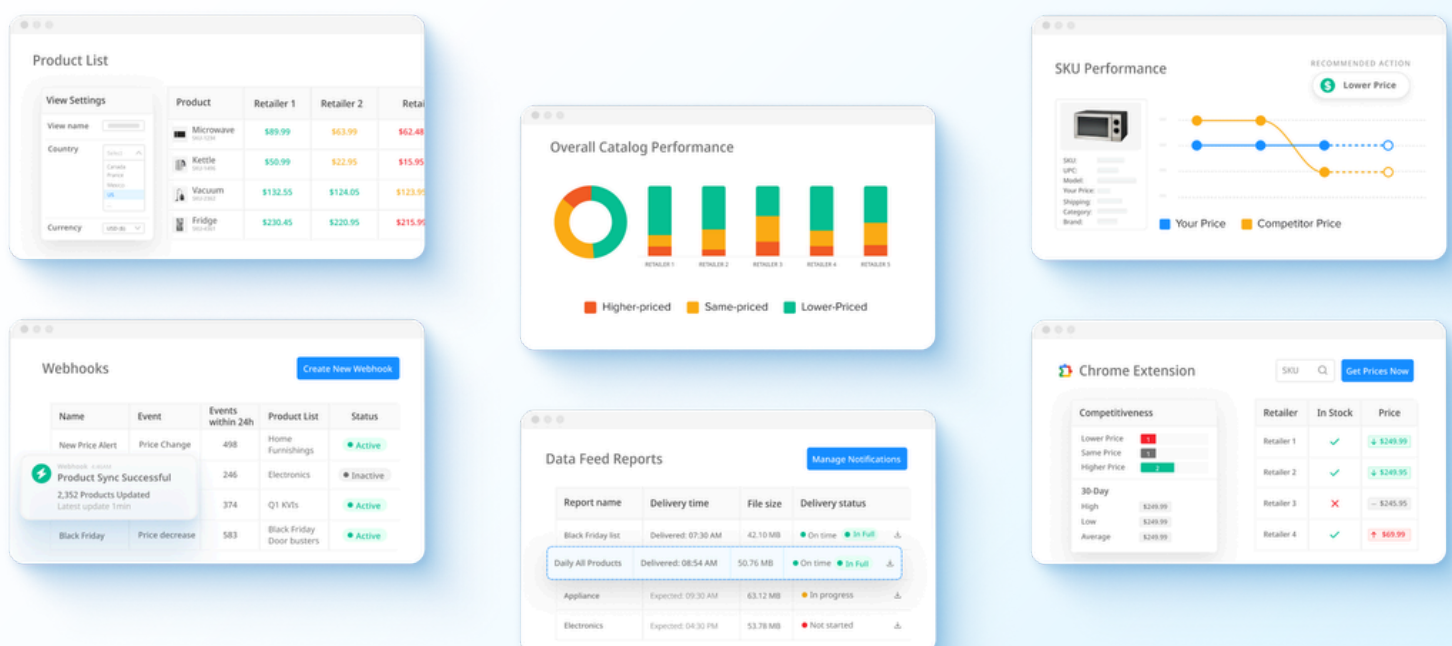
Product List

View Settings

View name

Country

Select
Canada
France
Mexico
UK

Currency USD ($)

| Product | Retailer 1 | Retailer 2 | Retai |
|---|---|---|---|
| Microwave | $89.99 | $63.99 | $62.48 |
| Kettle | $50.99 | $22.95 | $15.95 |
| Vacuum | $132.55 | $124.05 | $123.95 |
| Fridge | $230.45 | $220.95 | $215.95 |

Overall Catalog Performance

RETAILER 1 RETAILER 2 RETAILER 3 RETAILER 4 RETAILER 5

Higher-priced Same-priced Lower-Priced

SKU Performance

RECOMMENDED ACTION

Lower Price

SKU:
UPC:
Model:
Your Price:
Shipping:
Category:
Brand:

Your Price Competitor Price

Webhooks

Create New Webhook

| Name | Event | Events within 24h | Product List | Status |
|---|---|---|---|---|
| New Price Alert | Price Change | 498 | Home Furnishings | Active |
| | | 246 | Electronics | Inactive |
| | | 374 | Q1 KVIs | Active |
| Black Friday | Price decrease | 583 | Black Friday Door busters | Active |

Webhook
Product Sync Successful
2,352 Products Updated
Latest update 1min

Data Feed Reports

Manage Notifications

| Report name | Delivery time | File size | Delivery status |
|---|---|---|---|
| Black Friday list | Delivered: 07:30 AM | 42.10 MB | On time In Full |
| Daily All Products | Delivered: 08:54 AM | 50.76 MB | On time In Full |
| Appliance | Expected: 09:30 AM | 63.12 MB | In progress |
| Electronics | Expected: 04:30 PM | 53.78 MB | Not started |

Chrome Extension

SKU

Get Prices Now

Competitiveness

Lower Price 1
Same Price 1
Higher Price 2

30-Day
High $249.99
Low $249.99
Average $249.99

| Retailer | In Stock | Price |
|---|---|---|
| Retailer 1 | ✓ | $249.99 |
| Retailer 2 | ✓ | $249.95 |
| Retailer 3 | ✗ | $245.95 |
| Retailer 4 | ✓ | $69.99 |